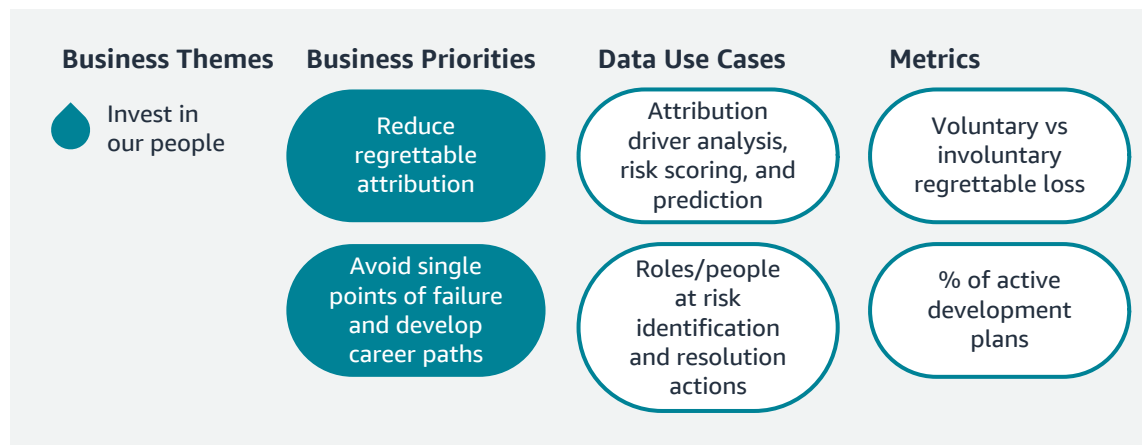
Business Themes

Invest in our people

Business Priorities

Reduce regrettable attribution

Avoid single points of failure and develop career paths

Data Use Cases

Attribution driver analysis, risk scoring, and prediction

Roles/people at risk identification and resolution actions

Metrics

Voluntary vs involuntary regrettable loss

% of active development plans